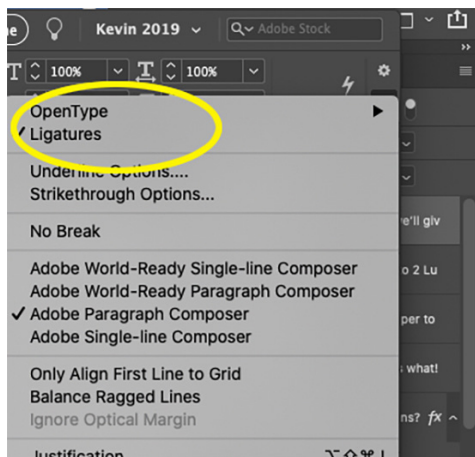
Kevin 2019
Adobe Stock
100%
100%
OpenType
✓ Ligatures
Underline Options....
Strikethrough Options...
No Break
Adobe World-Ready Single-line Composer
Adobe World-Ready Paragraph Composer
✓ Adobe Paragraph Composer
Adobe Single-line Composer
Only Align First Line to Grid
Balance Ragged Lines
Ignore Optical Margin
Justification
e'll giv
o 2 Lu
per to
s what!
ns? fx